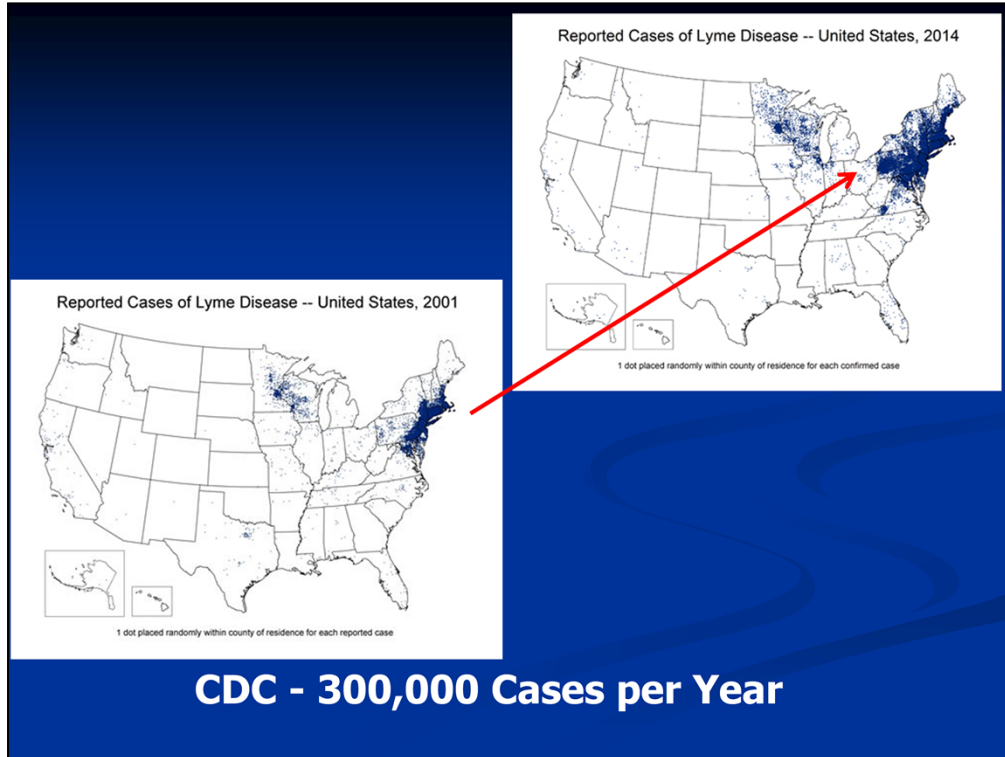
Reported Cases of Lyme Disease -- United States, 2014

1 dot placed randomly within county of residence for each confirmed case

Reported Cases of Lyme Disease -- United States, 2001

1 dot placed randomly within county of residence for each reported case

CDC - 300,000 Cases per Year